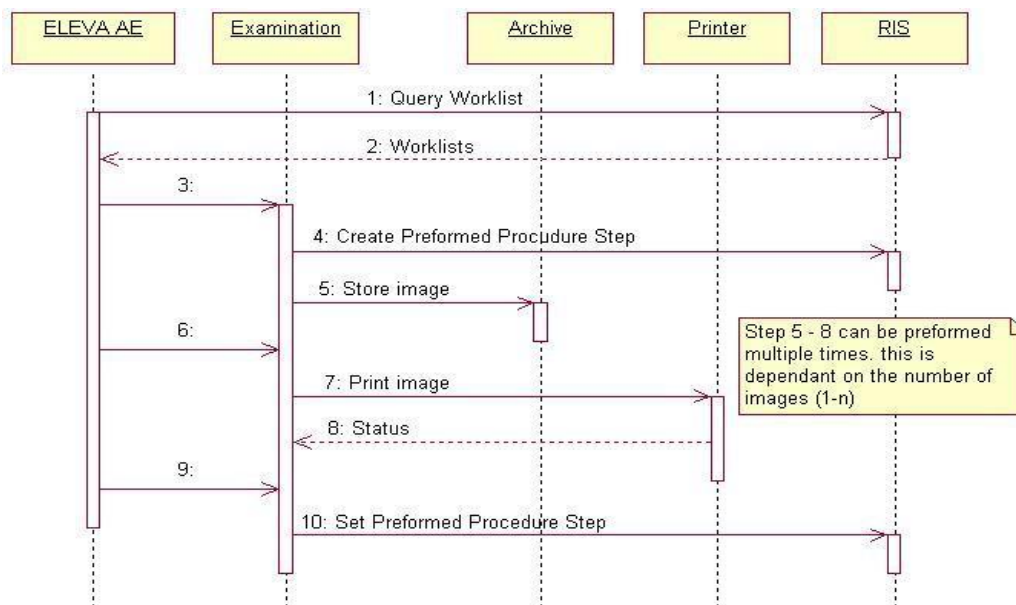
ELEVA AE

Examination

Archive

Printer

RIS

1: Query Worklist

2: Worklists

3:

4: Create Preformed Procudure Step

5: Store image

Step 5 - 8 can be preformed multiple times. this is dependant on the number of images (1-n)

6:

7: Print image

8: Status

9:

10: Set Preformed Procedure Step